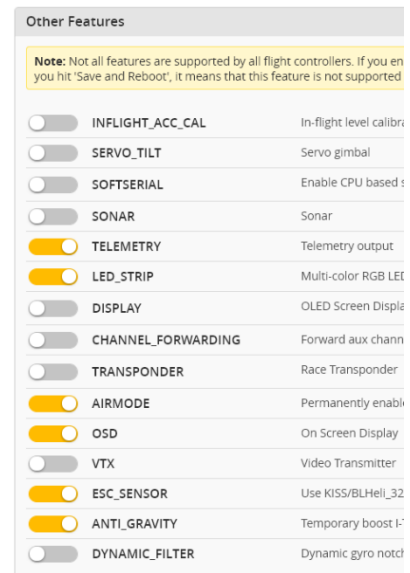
Other Features

**Note:** Not all features are supported by all flight controllers. If you en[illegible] you hit 'Save and Reboot', it means that this feature is not supported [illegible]

| | | |
|---|---|---|
| | INFLIGHT_ACC_CAL | In-flight level calibra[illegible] |
| | SERVO_TILT | Servo gimbal |
| | SOFTSERIAL | Enable CPU based s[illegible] |
| | SONAR | Sonar |
| | TELEMETRY | Telemetry output |
| | LED_STRIP | Multi-color RGB LED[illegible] |
| | DISPLAY | OLED Screen Displa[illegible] |
| | CHANNEL_FORWARDING | Forward aux chann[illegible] |
| | TRANSPONDER | Race Transponder |
| | AIRMODE | Permanently enable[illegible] |
| | OSD | On Screen Display |
| | VTX | Video Transmitter |
| | ESC_SENSOR | Use KISS/BLHeli_32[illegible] |
| | ANTI_GRAVITY | Temporary boost I-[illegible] |
| | DYNAMIC_FILTER | Dynamic gyro notch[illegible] |